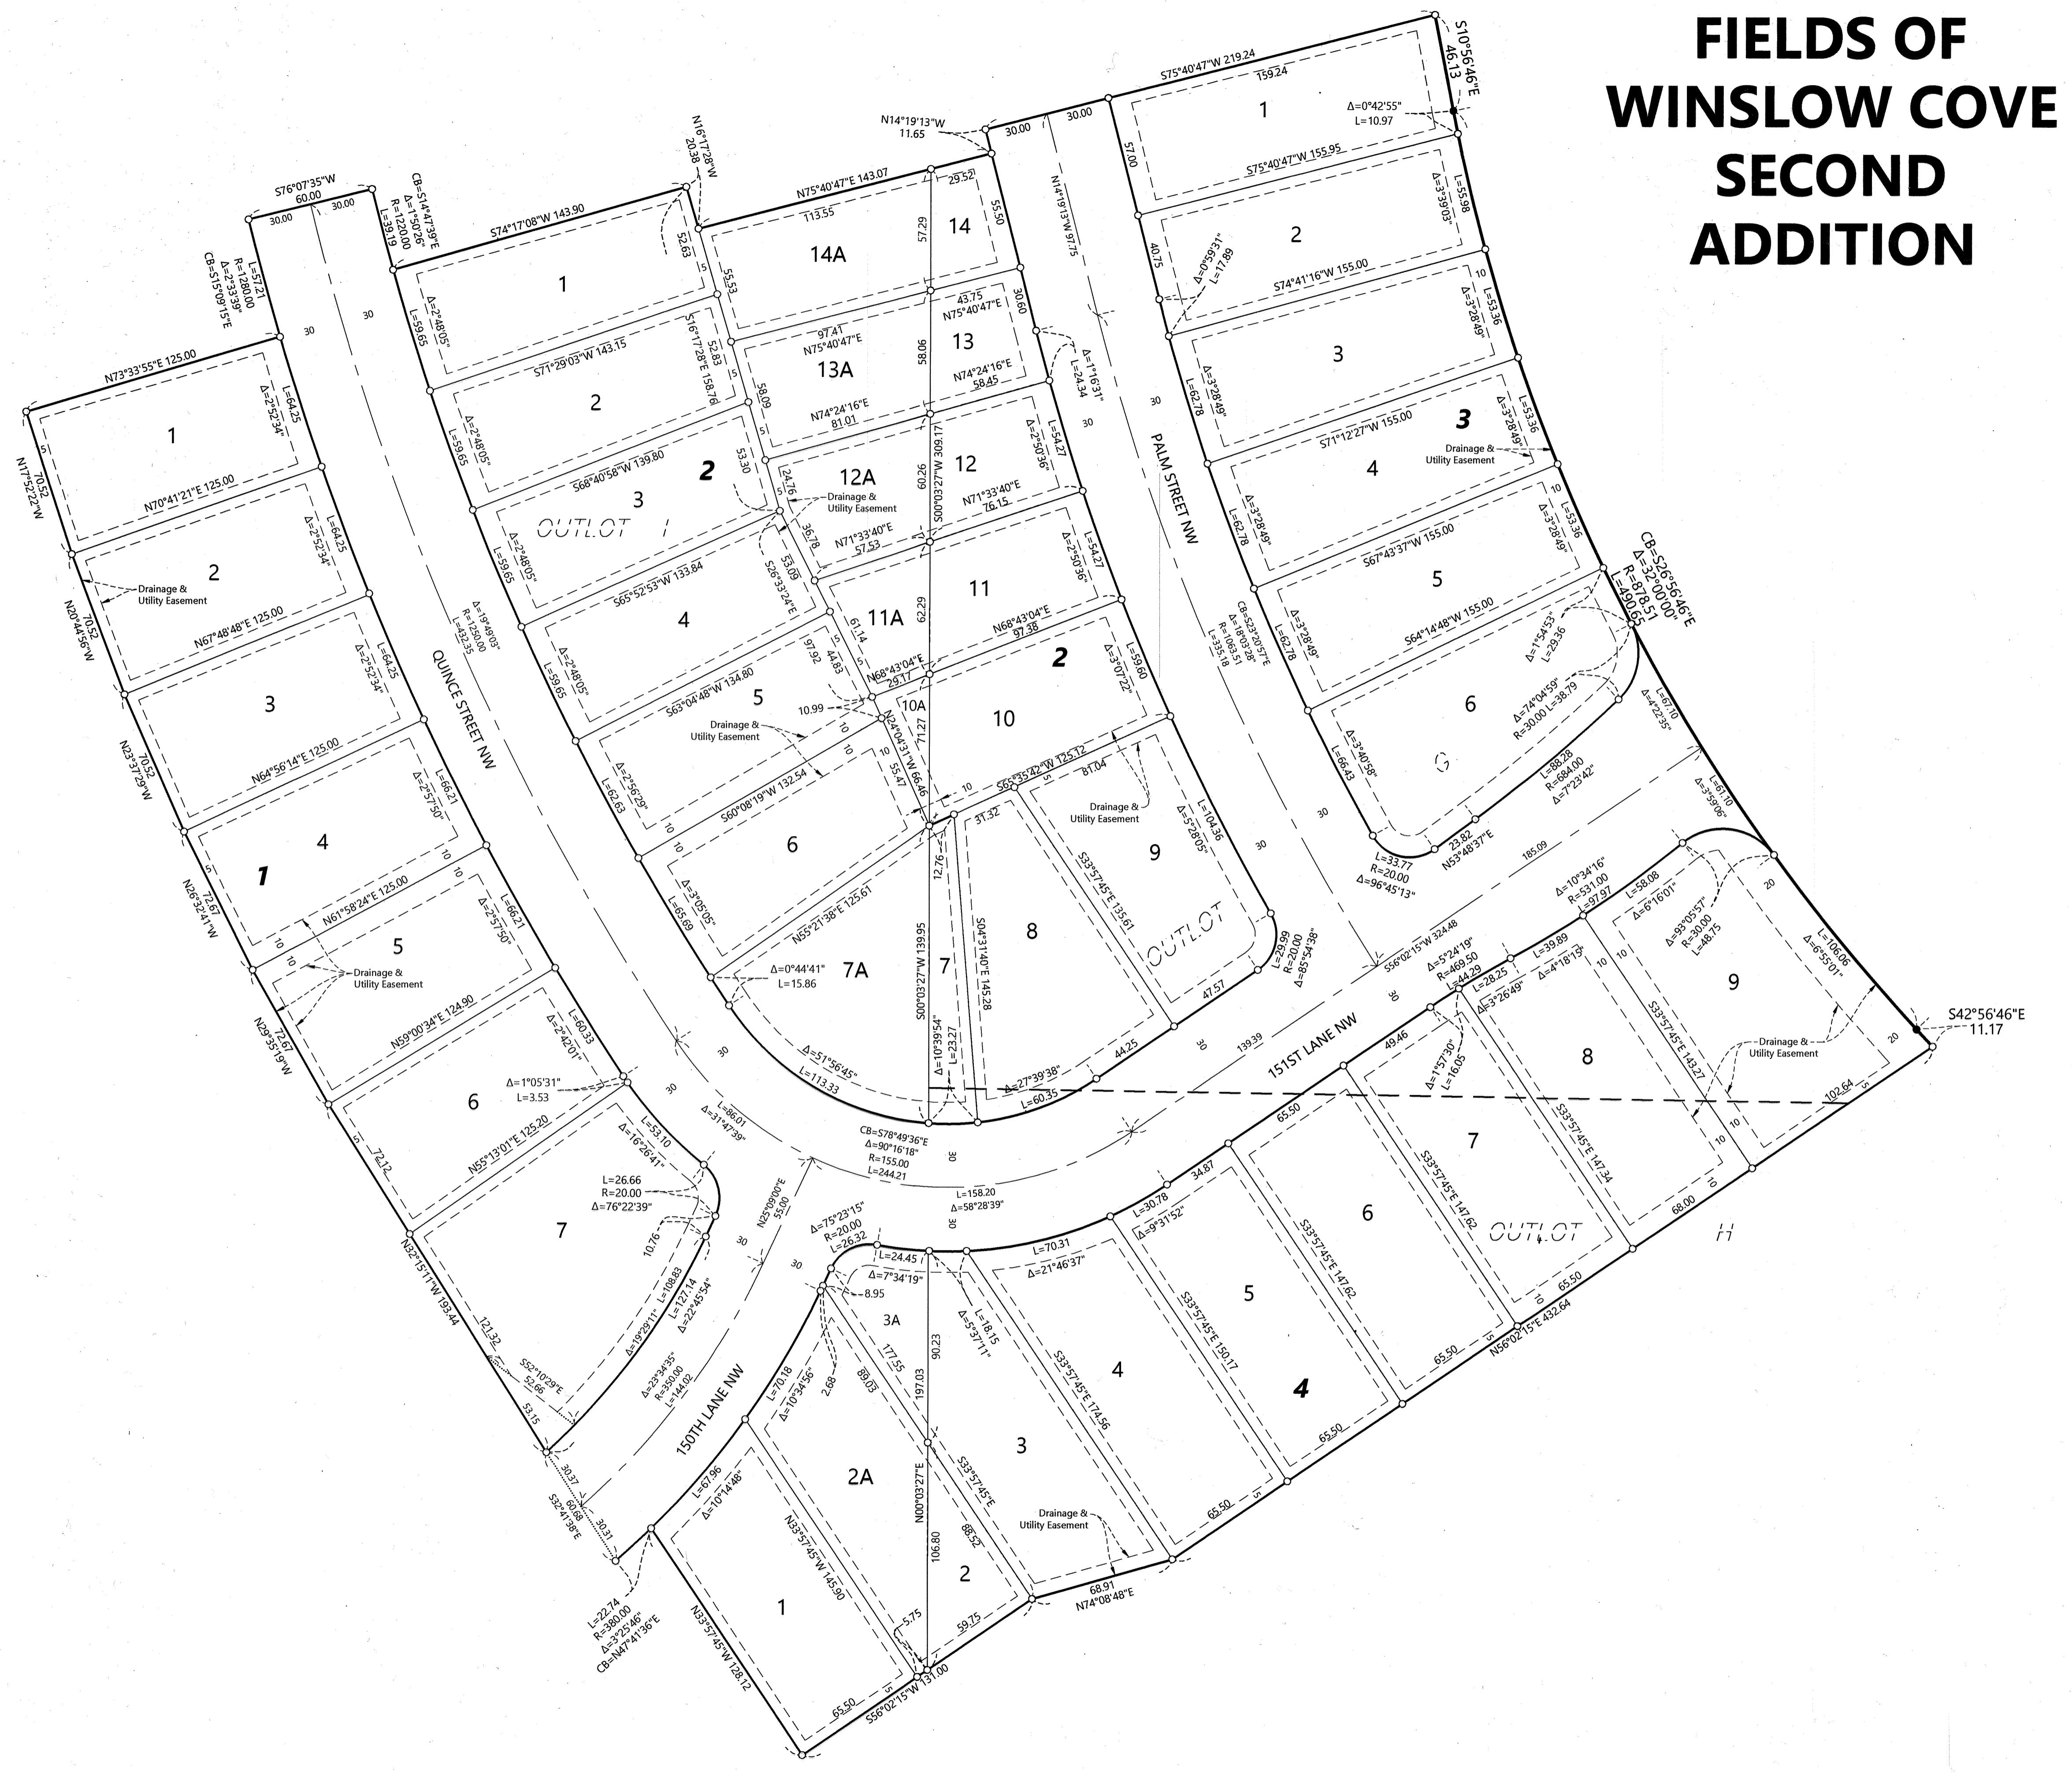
FIELDS OF WINSLOW COVE SECOND ADDITION

S10°56'46"E 46.13
S75°40'47"W 219.24
159.24
1
Δ=0°42'55"
L=10.97
30.00
30.00
57.00
S75°40'47"W 155.95
2
L=55.98
Δ=3°39'03"
40.75
Δ=0°59'31"
L=17.89
S74°41'16"W 155.00
10
3
L=53.36
Δ=3°28'49"
L=62.78
Δ=3°28'49"
3
L=53.36
Δ=3°28'49"
S71°12'27"W 155.00
Drainage & Utility Easement
4
L=62.78
Δ=3°28'49"
10
L=53.36
Δ=3°28'49"
S67°43'37"W 155.00
5
L=62.78
Δ=3°28'49"
S64°14'48"W 155.00
CB=S26°56'46"E
Δ=32°00'00"
R=878.51
L=490.65
Δ=1°54'53"
L=29.36
6
Δ=74°04'59"
R=30.00 L=38.79
L=66.43
Δ=3°40'56"
G
L=88.28
R=684.00
Δ=7°23'42"
L=67.10
Δ=4°22'35"
L=61.10
Δ=3°59'06"
23.82
N53°48'37"E
L=33.77
R=20.00
Δ=96°45'13"
185.09

PALM STREET NW
N14°19'13"W 97.75
N14°19'13"W
11.65
30
30
30
CB=S23°20'57"E
Δ=18°03'28"
R=1083.51
L=335.18

N75°40'47"E 143.07
29.52
113.55
14A
14
57.29
55.50
55.53
5
43.75
N75°40'47"E
97.41
N75°40'47"E
13A
13
58.06
N74°24'16"E
58.45
30.60
Δ=1°16'31"
L=24.34
58.09
N74°24'16"E
81.01
12A
12
24.76
Drainage & Utility Easement
60.26
S00°03'27"W 309.17
L=54.27
Δ=2°50'36"
N71°33'40"E
76.15
36.78
N71°33'40"E
57.53
11A
11
61.14
62.29
L=54.27
Δ=2°50'36"
N68°43'04"E
97.38
2
L=59.60
Δ=3°07'22"
N68°43'04"E
29.17
10A
10
N24°04'31"W 66.46
71.27
55.47
S65°35'42"W 125.12
81.04
10
31.32
9
Drainage & Utility Easement
L=104.36
Δ=5°28'05"
S33°57'45"E 135.61
OUTLOT
8
S04°31'40"E 145.28
7
12.76
S00°03'27"W 139.95
7A
Δ=0°44'41"
L=15.86
Δ=51°56'45"
L=113.33
Δ=10°39'54"
L=23.27
Δ=27°39'38"
L=60.35
44.25
47.57
L=29.99
R=20.00
Δ=85°54'38"

S76°07'35"W
60.00
30.00
30.00
CB=S14°47'39"E
Δ=1°50'26"
R=1220.00
L=39.19
N16°17'28"W
20.38
S74°17'08"W 143.90
52.63
1
L=59.65
Δ=2°48'05"
S71°29'03"W 143.15
52.83
S16°17'28"E 158.76
2
L=59.65
Δ=2°48'05"
S68°40'58"W 139.80
2
53.30
3
OUTLOT I
L=59.65
Δ=2°48'05"
S65°52'53"W 133.84
53.09
S26°33'24"E
4
L=59.65
Δ=2°48'05"
S63°04'48"W 134.80
97.92
44.83
5
10.99
Drainage & Utility Easement
L=62.63
Δ=2°56'29"
S60°08'19"W 132.54
6
L=65.69
Δ=3°05'05"
N55°21'38"E 125.61

QUINCE STREET NW
Δ=19°49'03"
R=1250.00
L=432.35
30
30

L=57.21
R=1280.00
Δ=2°33'39"
CB=S15°09'15"E
N73°33'55"E 125.00
1
L=64.25
Δ=2°52'34"
N17°52'22"W
70.52
N70°41'21"E 125.00
2
L=64.25
Δ=2°52'34"
Drainage & Utility Easement
N20°44'56"W
70.52
N67°48'48"E 125.00
3
L=64.25
Δ=2°52'34"
N23°37'29"W
70.52
N64°56'14"E 125.00
4
L=66.21
Δ=2°57'50"
1
N26°32'41"W
72.67
N61°58'24"E 125.00
5
L=66.21
Δ=2°57'50"
Drainage & Utility Easement
N29°35'19"W
72.67
N59°00'34"E 124.90
6
L=60.33
Δ=2°42'01"
Δ=1°05'31"
L=3.53
N55°13'01"E 125.20
72.12
L=53.10
Δ=16°26'41"
7
L=26.66
R=20.00
Δ=76°22'39"
10.76
Δ=19°29'11"
L=108.83
L=127.14
Δ=22°45'54"
N32°15'11"W 193.44
121.32
S52°10'29"E
52.66
53.15
30.37
60.68
30.31
S32°41'36"E

L=86.01
Δ=31°47'39"
CB=S78°49'36"E
Δ=90°16'18"
R=155.00
L=244.21
L=158.20
Δ=58°28'39"
N25°09'00"E
55.00
Δ=23°34'35"
R=350.00
L=144.02

151ST LANE NW
S56°02'15"W 324.48
139.39
Δ=5°24'19"
R=469.50
L=44.29
Δ=1°57'30"
L=16.05
49.46
28.25
Δ=3°26'49"
39.89
Δ=4°18'15"
Δ=10°34'16"
R=531.00
L=97.97
58.08
Δ=6°16'01"
Δ=93°05'57"
R=30.00
L=48.75
L=106.06
Δ=6°55'01"
9
S33°57'45"E 143.27
8
Drainage & Utility Easement
S42°56'46"E
11.17
102.64
S33°57'45"E 147.34
7
S33°57'45"E 147.62
OUTLOT
H
68.00
65.50
6
S33°57'45"E 147.62
65.50
34.87
L=30.78
Δ=9°31'52"
5
S33°57'45"E 150.17
L=70.31
Δ=21°46'37"
4
S33°57'45"E 174.56
4
65.50
65.50
65.50
N56°02'15"E 432.64

150TH LANE NW
Δ=75°23'15"
R=20.00
L=26.32
L=24.45
Δ=7°34'19"
8.95
3A
177.55
90.23
L=18.15
Δ=5°37'11"
197.03
89.03
2.68
L=70.18
Δ=10°34'56"
2A
3
S33°57'45"E
N00°03'27"E
106.80
88.52
Drainage & Utility Easement
L=67.96
Δ=10°14'48"
N33°57'45"W 145.90
1
2
5.75
59.75
68.91
N74°08'48"E
N33°57'45"W 128.12
65.50
S56°02'15"W 131.00
L=22.74
R=380.00
Δ=3°25'46"
CB=N47°41'36"E